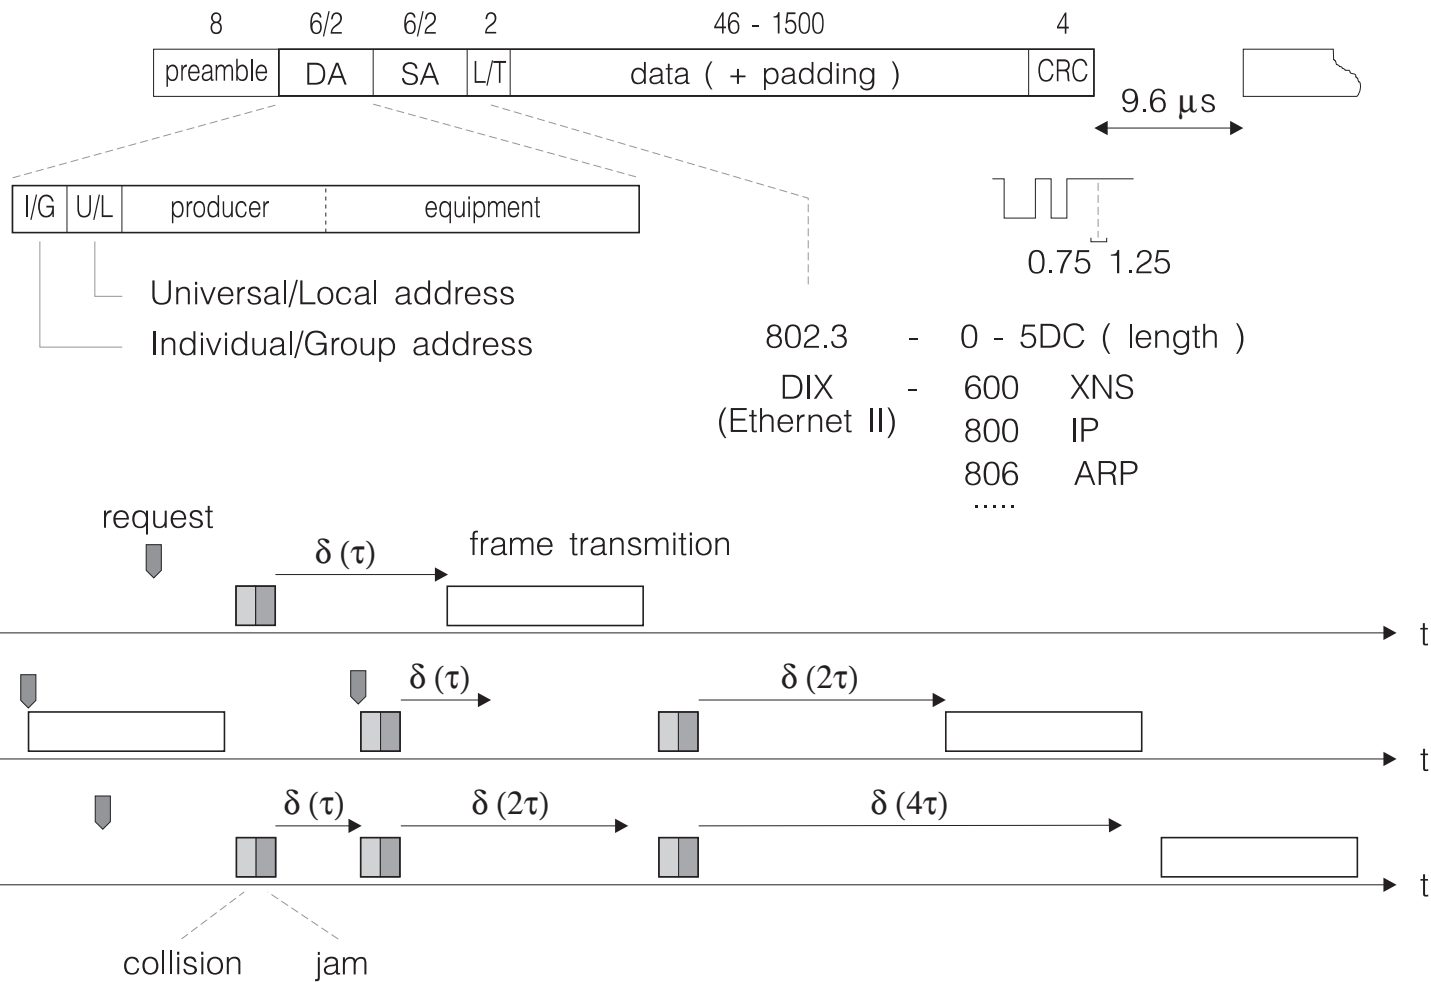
| 8 | 6/2 | 6/2 | 2 | 46 - 1500 | 4 |
|---|---|---|---|---|---|
| preamble | DA | SA | L/T | data ( + padding ) | CRC |

9.6 $\mu$s

| I/G | U/L | producer | equipment |
|---|---|---|---|

0.75 1.25

Universal/Local address
Individual/Group address

802.3 - 0 - 5DC ( length )
DIX (Ethernet II) - 600 XNS
800 IP
806 ARP
.....

request
$\delta$ ($\tau$)
frame transmition
t

$\delta$ ($\tau$)
$\delta$ ($2\tau$)
t

$\delta$ ($\tau$)
$\delta$ ($2\tau$)
$\delta$ ($4\tau$)
t

collision
jam